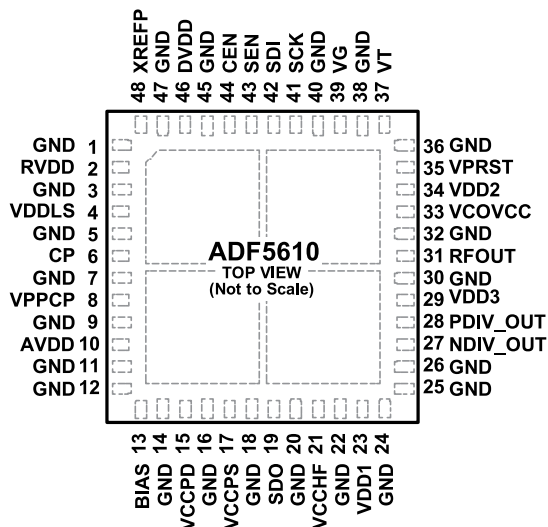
48 XREFP
47 GND
46 DVDD
45 GND
44 CEN
43 SEN
42 SDI
41 SCK
40 GND
39 VG
38 GND
37 VT

GND 1
RVDD 2
GND 3
VDDLS 4
GND 5
CP 6
GND 7
VPPCP 8
GND 9
AVDD 10
GND 11
GND 12

ADF5610
TOP VIEW
(Not to Scale)

36 GND
35 VPRST
34 VDD2
33 VCOVCC
32 GND
31 RFOUT
30 GND
29 VDD3
28 PDIV_OUT
27 NDIV_OUT
26 GND
25 GND

BIAS 13
GND 14
VCCPD 15
GND 16
VCCPS 17
GND 18
SDO 19
GND 20
VCCHF 21
GND 22
VDD1 23
GND 24